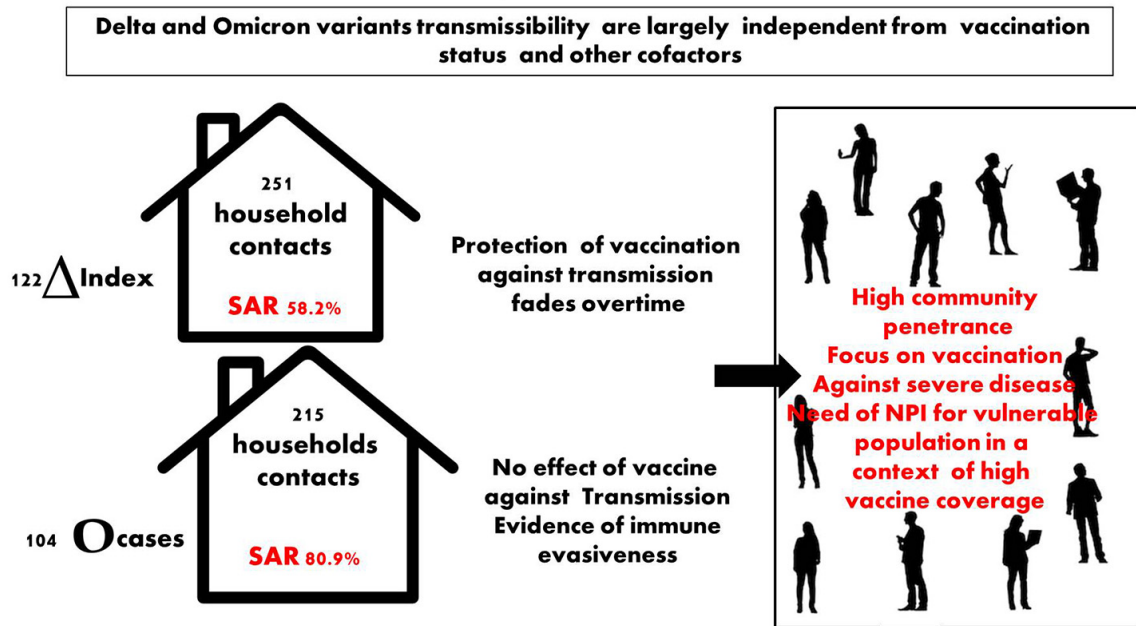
Delta and Omicron variants transmissibility are largely independent from vaccination status and other cofactors

251
household contacts

122 ΔIndex

SAR 58.2%

Protection of vaccination against transmission fades overtime

215
households contacts

104 Ocases

SAR 80.9%

No effect of vaccine against Transmission
Evidence of immune evasiveness

High community penetrance
Focus on vaccination Against severe disease
Need of NPI for vulnerable population in a context of high vaccine coverage